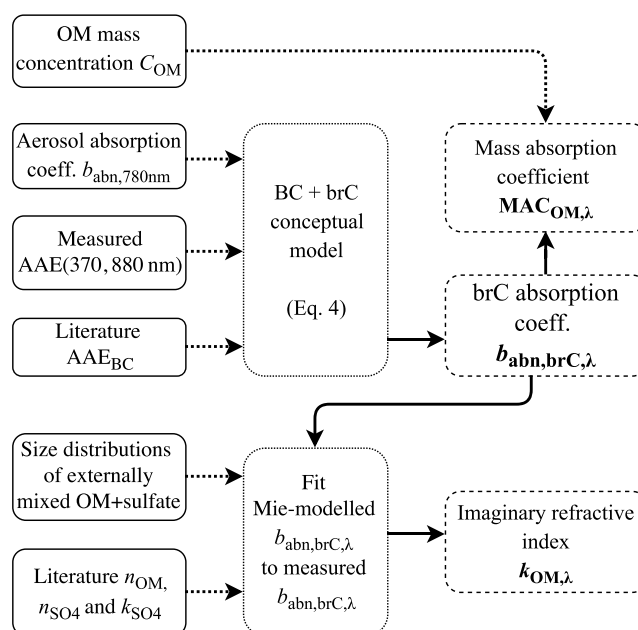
OM mass concentration $C_{\mathrm{OM}}$

Aerosol absorption coeff. $b_{\mathrm{abn,780nm}}$

Measured AAE(370, 880 nm)

Literature $\mathrm{AAE_{BC}}$

BC + brC conceptual model

(Eq. 4)

Mass absorption coefficient $\mathbf{MAC_{OM,\lambda}}$

brC absorption coeff. $\boldsymbol{b_{\mathrm{abn,brC,\lambda}}}$

Size distributions of externally mixed OM+sulfate

Literature $n_{\mathrm{OM}}$, $n_{\mathrm{SO4}}$ and $k_{\mathrm{SO4}}$

Fit Mie-modelled $b_{\mathrm{abn,brC,\lambda}}$ to measured $b_{\mathrm{abn,brC,\lambda}}$

Imaginary refractive index $\boldsymbol{k_{\mathrm{OM,\lambda}}}$